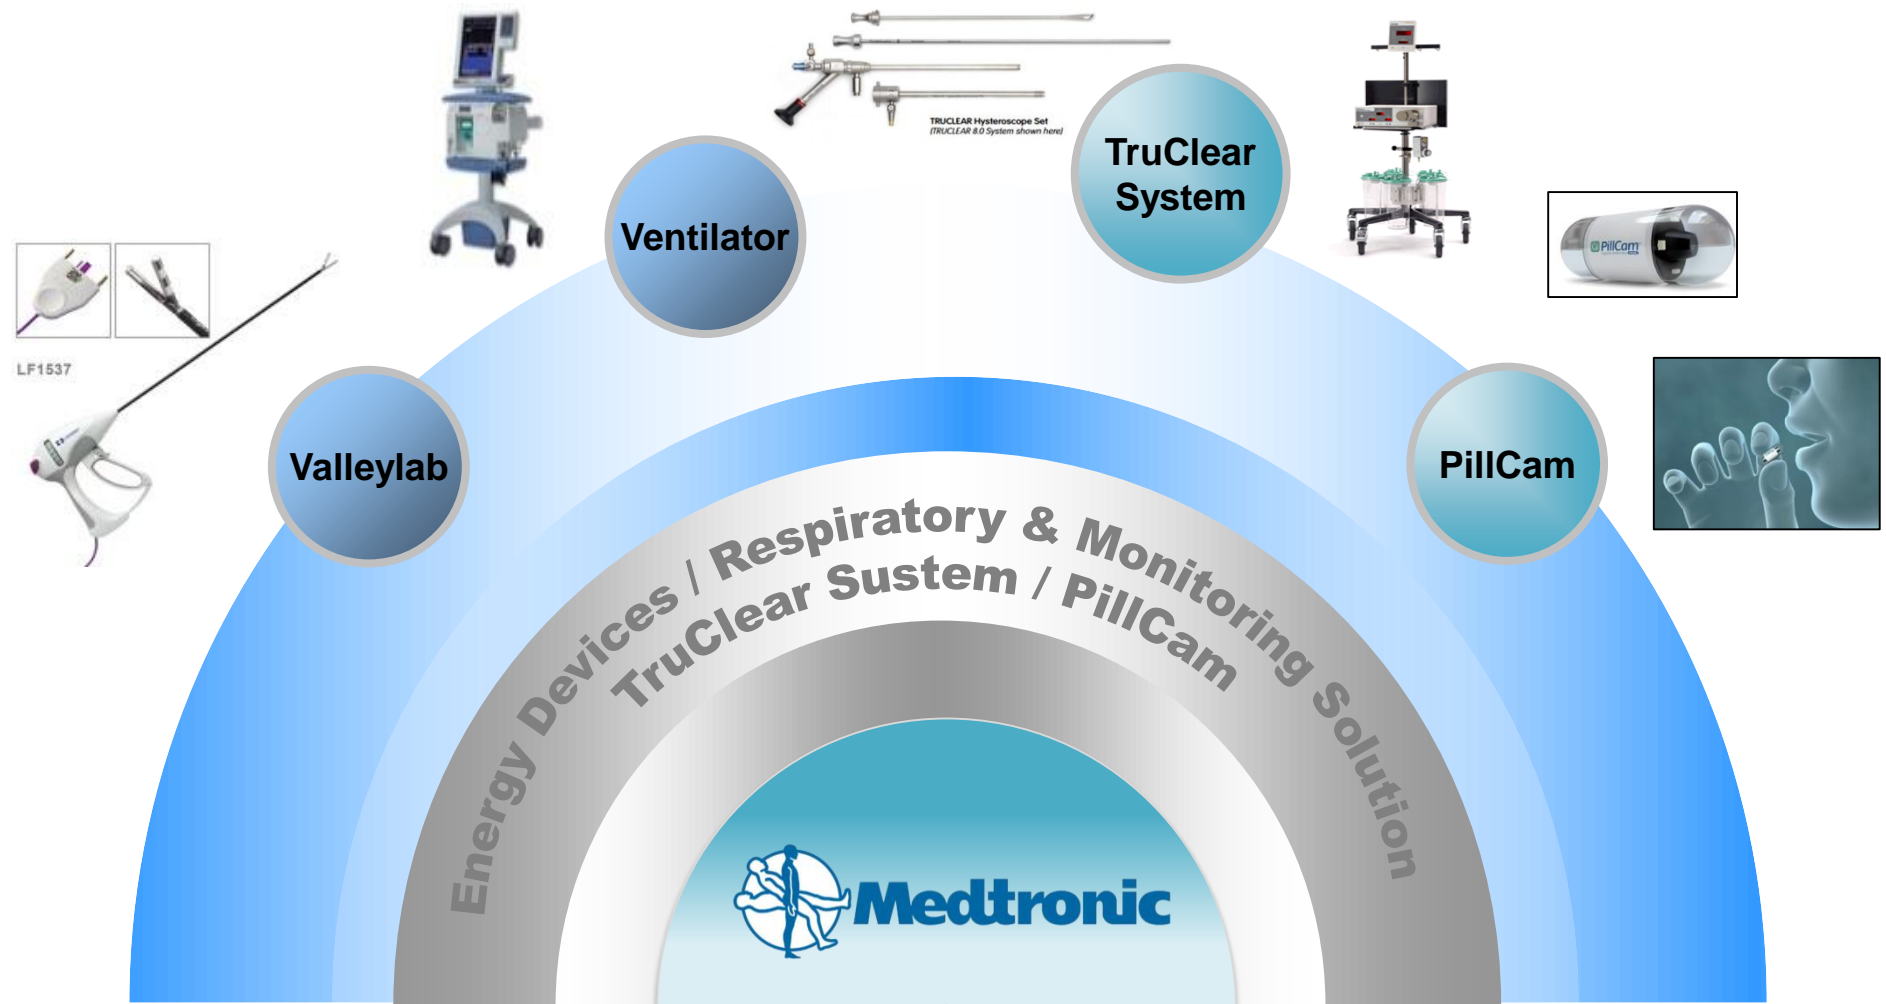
TRUCLEAR Hysteroscope Set
(TRUCLEAR 8.0 System shown here)

LF1537

Valleylab

Ventilator

TruClear System

PillCam

PillCam

Energy Devices / Respiratory & Monitoring Solution

TruClear Sustem / PillCam

Medtronic